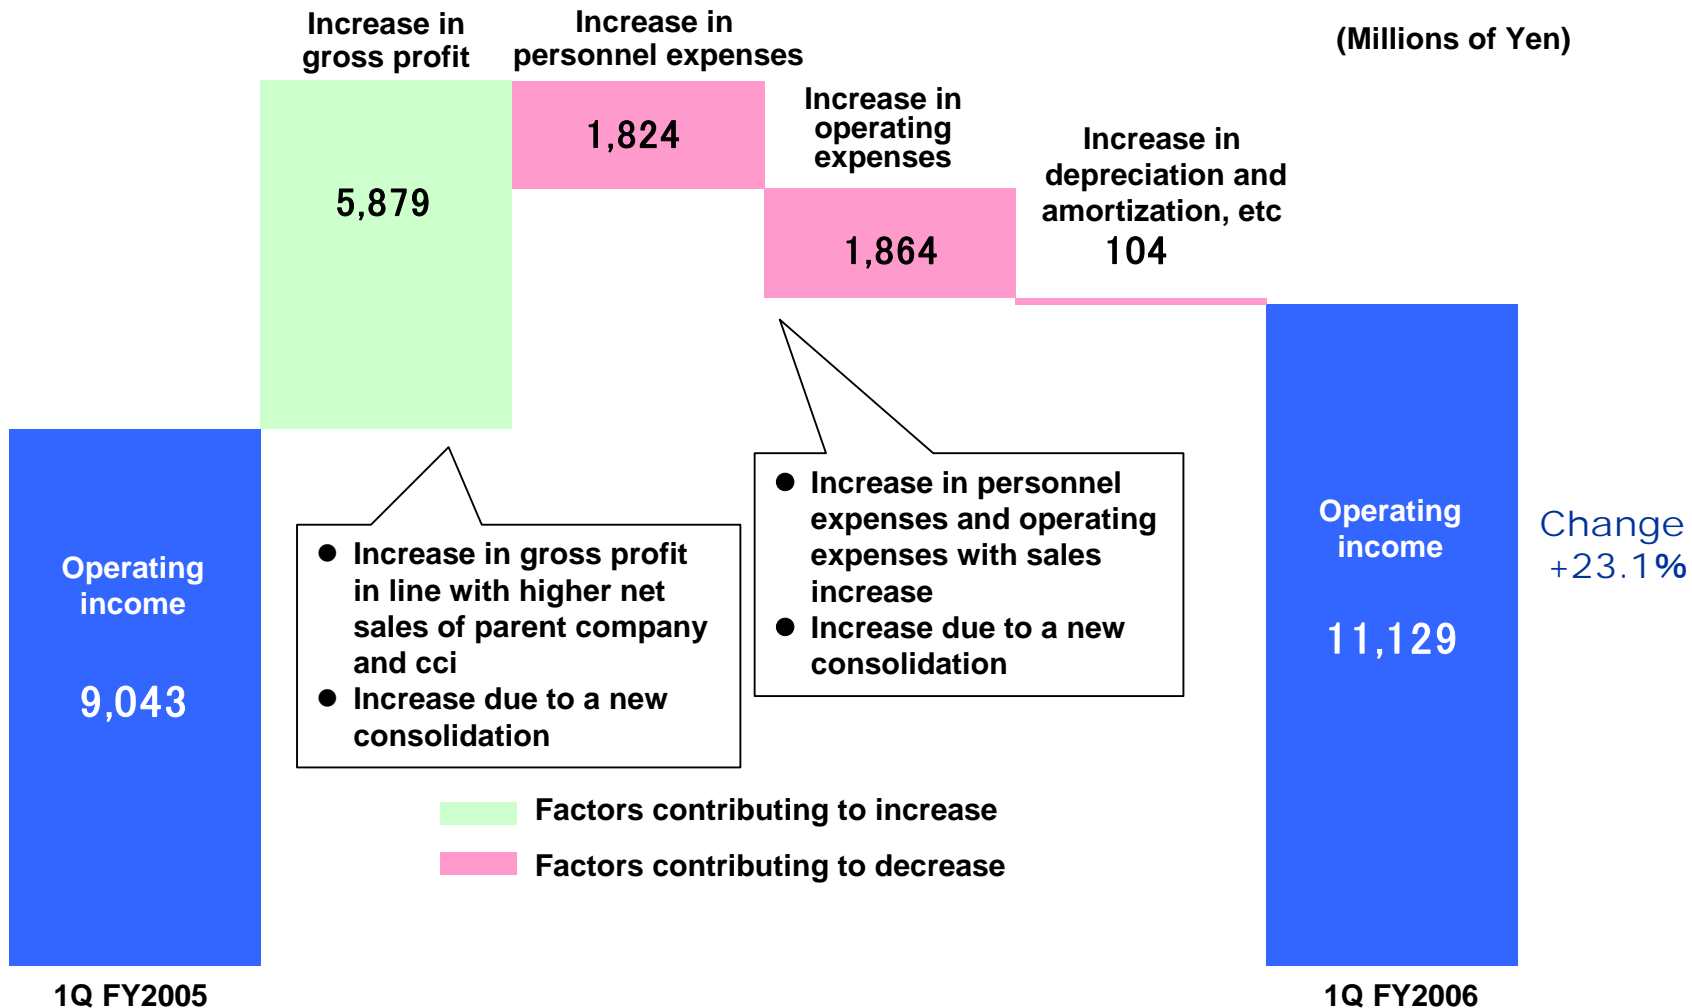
Increase in gross profit

Increase in personnel expenses

(Millions of Yen)

5,879

1,824

Increase in operating expenses

1,864

Increase in depreciation and amortization, etc

104

Operating income

9,043

● Increase in gross profit in line with higher net sales of parent company and cci
● Increase due to a new consolidation

● Increase in personnel expenses and operating expenses with sales increase
● Increase due to a new consolidation

Operating income

11,129

Change +23.1%

Factors contributing to increase

Factors contributing to decrease

1Q FY2005

1Q FY2006